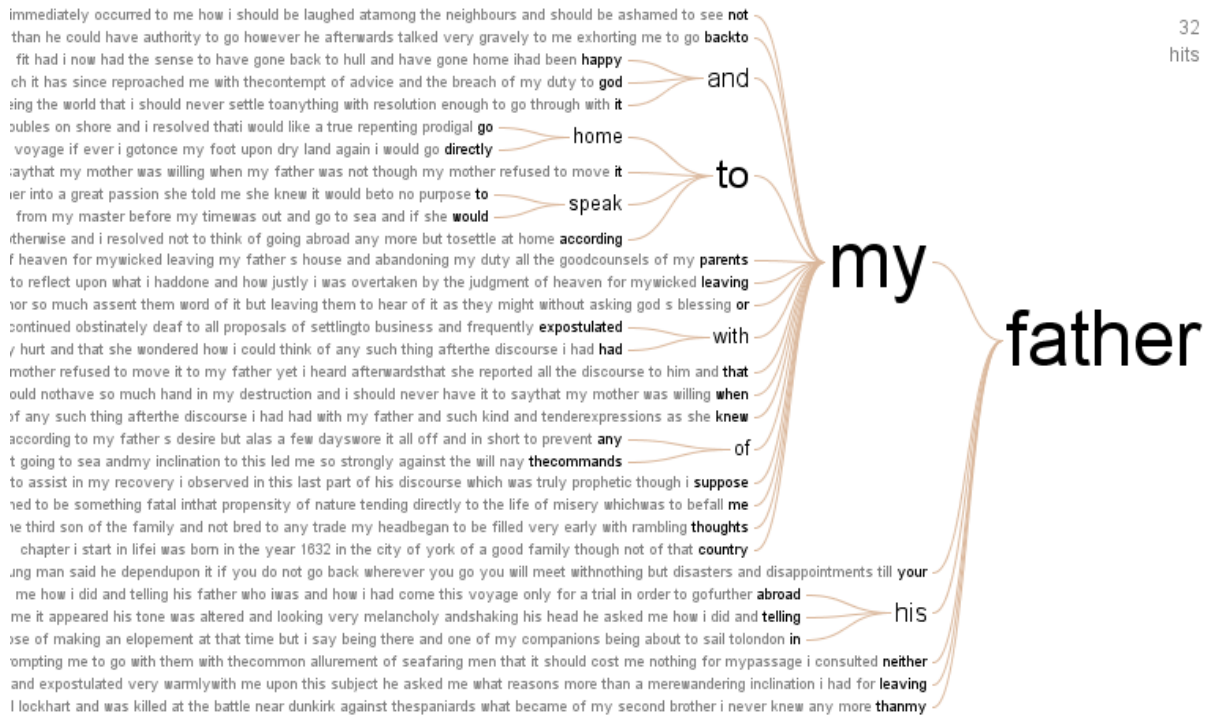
32 hits

immediately occurred to me how i should be laughed atamong the neighbours and should be ashamed to see not
than he could have authority to go however he afterwards talked very gravely to me exhorting me to go backto
fit had i now had the sense to have gone back to hull and have gone home ihad been happy
ch it has since reproached me with thecontempt of advice and the breach of my duty to god
eing the world that i should never settle toanything with resolution enough to go through with it
oubles on shore and i resolved thati would like a true repenting prodigal go
voyage if ever i gotonce my foot upon dry land again i would go directly
aythat my mother was willing when my father was not though my mother refused to move it
er into a great passion she told me she knew it would beto no purpose to
from my master before my timewas out and go to sea and if she would
therwise and i resolved not to think of going abroad any more but tosettle at home according
f heaven for mywicked leaving my father s house and abandoning my duty all the goodcounsels of my parents
to reflect upon what i haddone and how justly i was overtaken by the judgment of heaven for mywicked leaving
nor so much assent them word of it but leaving them to hear of it as they might without asking god s blessing or
continued obstinately deaf to all proposals of settlingto business and frequently expostulated
hurt and that she wondered how i could think of any such thing afterthe discourse i had had
mother refused to move it to my father yet i heard afterwardsthat she reported all the discourse to him and that
ould nothave so much hand in my destruction and i should never have it to saythat my mother was willing when
of any such thing afterthe discourse i had had with my father and such kind and tenderexpressions as she knew
according to my father s desire but alas a few dayswore it all off and in short to prevent any
t going to sea andmy inclination to this led me so strongly against the will nay thecommands
to assist in my recovery i observed in this last part of his discourse which was truly prophetic though i suppose
ned to be something fatal inthat propensity of nature tending directly to the life of misery whichwas to befall me
he third son of the family and not bred to any trade my headbegan to be filled very early with rambling thoughts
chapter i start in lifei was born in the year 1632 in the city of york of a good family though not of that country
ung man said he dependupon it if you do not go back wherever you go you will meet withnothing but disasters and disappointments till your
me how i did and telling his father who iwas and how i had come this voyage only for a trial in order to gofurther abroad
me it appeared his tone was altered and looking very melancholy andshaking his head he asked me how i did and telling
ose of making an elopement at that time but i say being there and one of my companions being about to sail tolondon in
rompting me to go with them with thecommon allurement of seafaring men that it should cost me nothing for mypassage i consulted neither
and expostulated very warmlywith me upon this subject he asked me what reasons more than a merewandering inclination i had for leaving
l lockhart and was killed at the battle near dunkirk against thespaniards what became of my second brother i never knew any more thanmy

and
home
to
speak
with
of
his
my
father